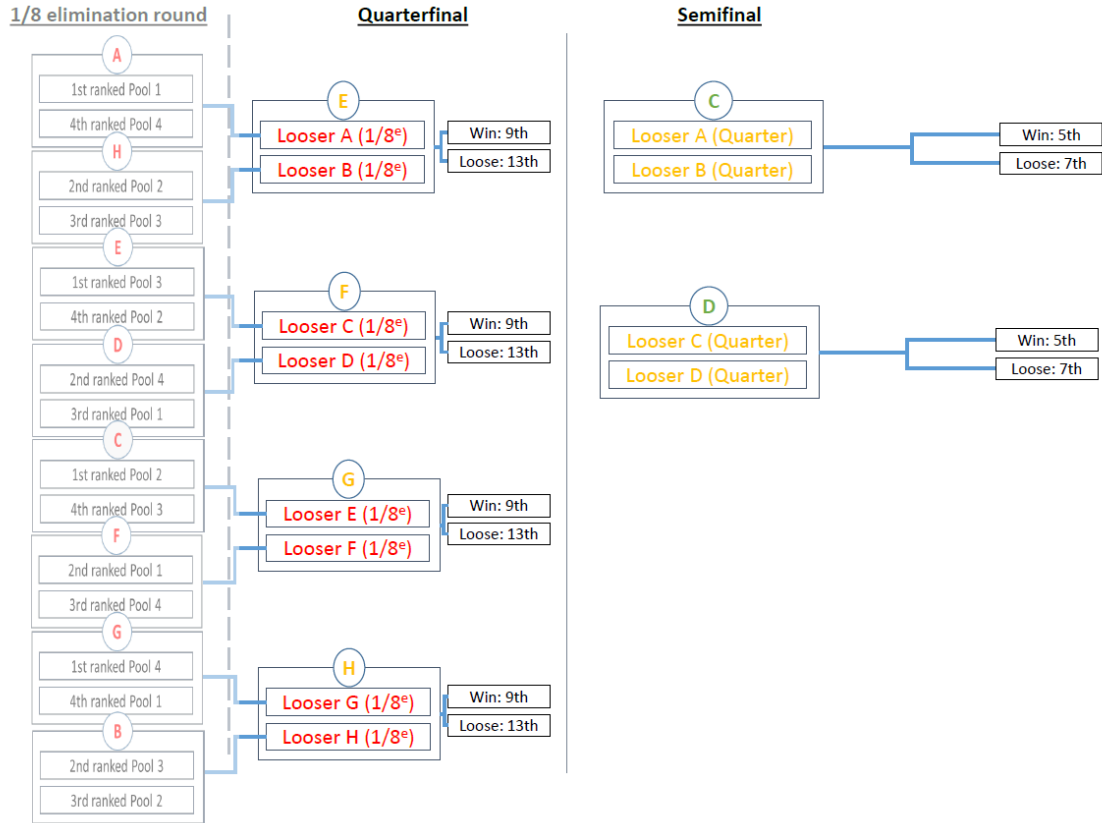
1/8 elimination round

A
1st ranked Pool 1
4th ranked Pool 4

H
2nd ranked Pool 2
3rd ranked Pool 3

E
1st ranked Pool 3
4th ranked Pool 2

D
2nd ranked Pool 4
3rd ranked Pool 1

C
1st ranked Pool 2
4th ranked Pool 3

F
2nd ranked Pool 1
3rd ranked Pool 4

G
1st ranked Pool 4
4th ranked Pool 1

B
2nd ranked Pool 3
3rd ranked Pool 2

Quarterfinal

E
Looser A ($1/8^e$)
Looser B ($1/8^e$)
Win: 9th
Loose: 13th

F
Looser C ($1/8^e$)
Looser D ($1/8^e$)
Win: 9th
Loose: 13th

G
Looser E ($1/8^e$)
Looser F ($1/8^e$)
Win: 9th
Loose: 13th

H
Looser G ($1/8^e$)
Looser H ($1/8^e$)
Win: 9th
Loose: 13th

Semifinal

C
Looser A (Quarter)
Looser B (Quarter)
Win: 5th
Loose: 7th

D
Looser C (Quarter)
Looser D (Quarter)
Win: 5th
Loose: 7th